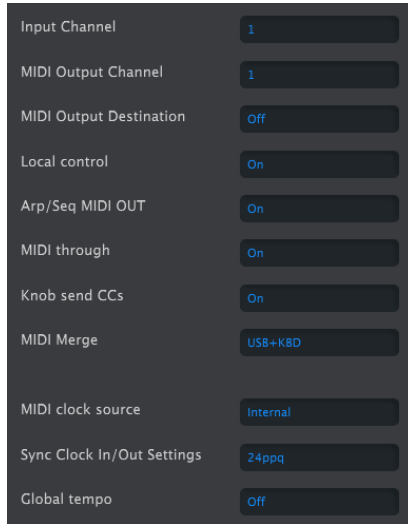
| | |
|---|---|
| Input Channel | 1 |
| MIDI Output Channel | 1 |
| MIDI Output Destination | Off |
| Local control | On |
| Arp/Seq MIDI OUT | On |
| MIDI through | On |
| Knob send CCs | On |
| MIDI Merge | USB+KBD |
| MIDI clock source | Internal |
| Sync Clock In/Out Settings | 24ppq |
| Global tempo | Off |